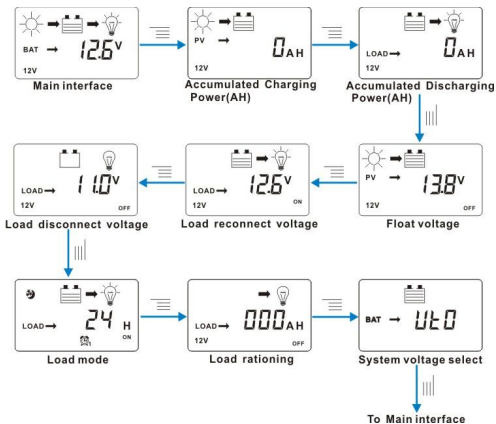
BAT → 12.6V
12V
Main interface

PV → 0AH
12V
Accumulated Charging Power(AH)

LOAD → 0AH
12V
Accumulated Discharging Power(AH)

PV → 13.8V
12V
OFF
Float voltage

LOAD → 12.6V
12V
ON
Load reconnect voltage

LOAD → 11.0V
12V
OFF
Load disconnect voltage

LOAD → 24 H
ON
Load mode

LOAD → 000AH
12V
OFF
Load rationing

BAT → UtO
System voltage select

To Main interface